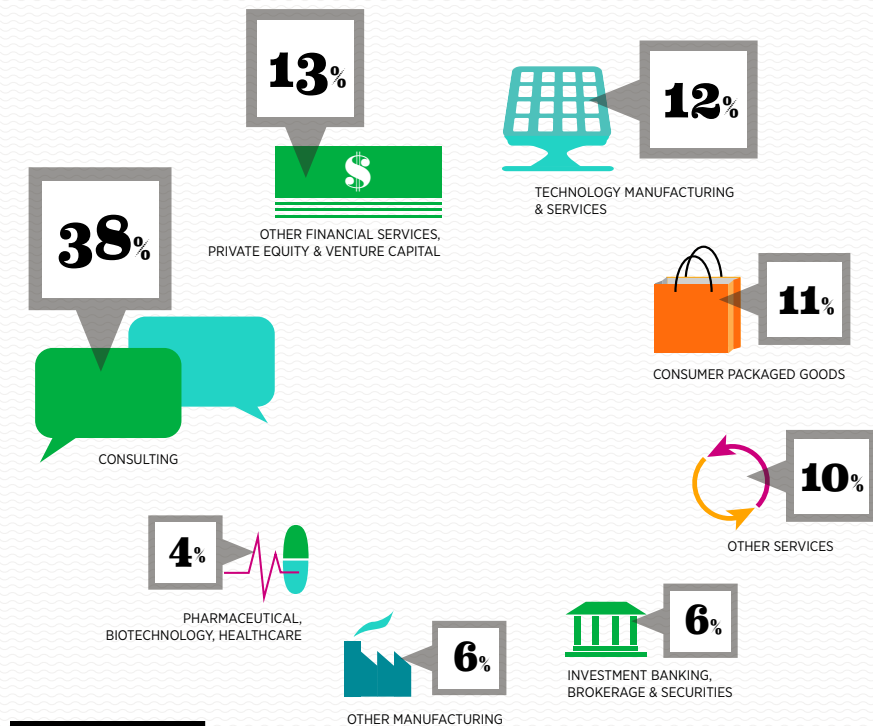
13%

OTHER FINANCIAL SERVICES, PRIVATE EQUITY & VENTURE CAPITAL

12%

TECHNOLOGY MANUFACTURING & SERVICES

38%

CONSULTING

11%

CONSUMER PACKAGED GOODS

10%

OTHER SERVICES

4%

PHARMACEUTICAL, BIOTECHNOLOGY, HEALTHCARE

6%

INVESTMENT BANKING, BROKERAGE & SECURITIES

6%

OTHER MANUFACTURING